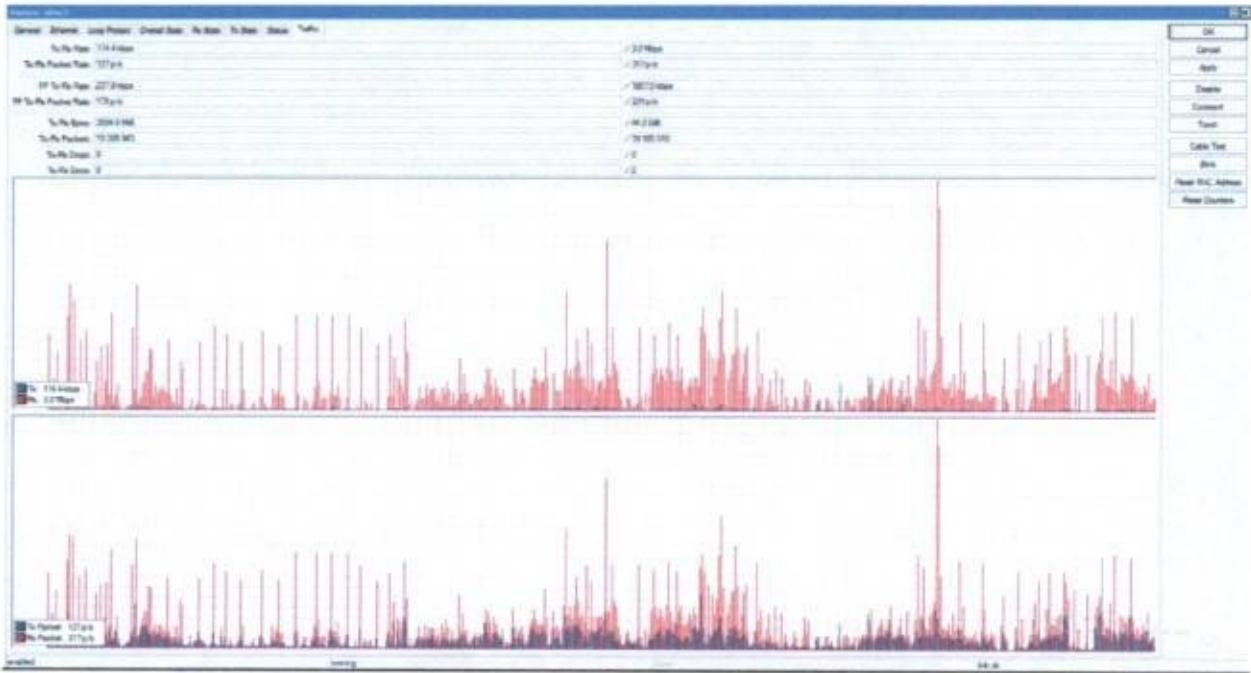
Interface <ether1>

General | Ethernet | Loop Protect | Overall Stats | Rx Stats | Tx Stats | Status | Traffic

Tx/Rx Rate: 174.4 kbps | / 3.0 Mbps
Tx/Rx Packet Rate: 137 p/s | / 317 p/s

FP Tx/Rx Rate: 227.9 kbps | / 3872.0 kbps
FP Tx/Rx Packet Rate: 173 p/s | / 325 p/s

Tx/Rx Bytes: 2004.5 MiB | / 44.2 GiB
Tx/Rx Packets: 15 308 983 | / 39 165 010
Tx/Rx Drops: 0 | / 0
Tx/Rx Errors: 0 | / 0

Tx: 174.4 kbps
Rx: 3.0 Mbps

Tx Packet: 137 p/s
Rx Packet: 317 p/s

OK
Cancel
Apply
Disable
Comment
Torch
Cable Test
Blink
Reset MAC Address
Reset Counters

enabled | running | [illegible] | link ok